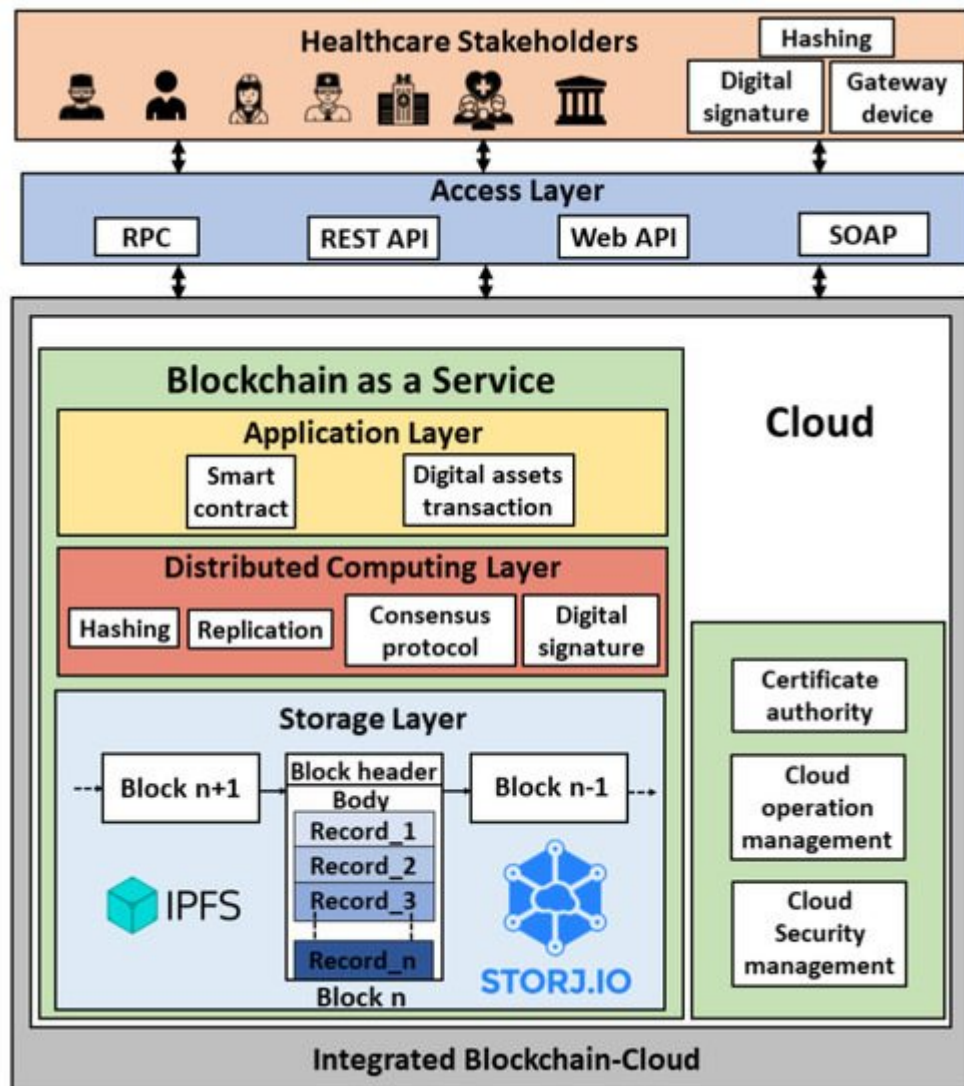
Healthcare Stakeholders

Hashing

Digital signature

Gateway device

Access Layer

RPC

REST API

Web API

SOAP

Blockchain as a Service

Cloud

Application Layer

Smart contract

Digital assets transaction

Distributed Computing Layer

Hashing

Replication

Consensus protocol

Digital signature

Storage Layer

Block n+1

Block header

Body

Record_1

Record_2

Record_3

Record_n

Block n

Block n-1

IPFS

STORJ.IO

Certificate authority

Cloud operation management

Cloud Security management

Integrated Blockchain-Cloud